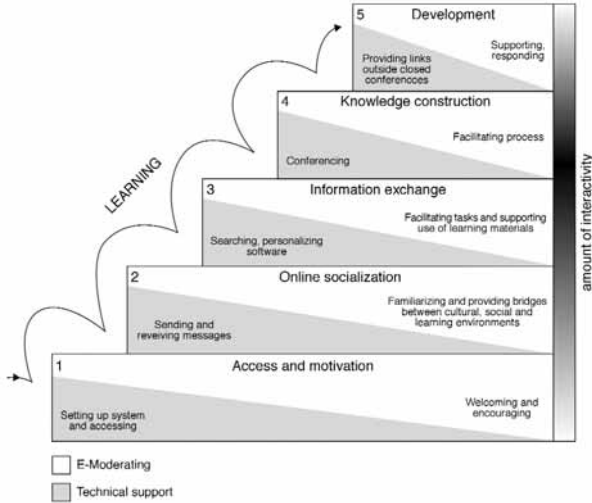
5 Development

Providing links outside closed conferences

Supporting, responding

4 Knowledge construction

Facilitating process

Conferencing

3 Information exchange

Facilitating tasks and supporting use of learning materials

Searching, personalizing software

2 Online socialization

Familiarizing and providing bridges between cultural, social and learning environments

Sending and reveiving messages

1 Access and motivation

Setting up system and accessing

Welcoming and encouraging

LEARNING

amount of interactivity

E-Moderating

Technical support